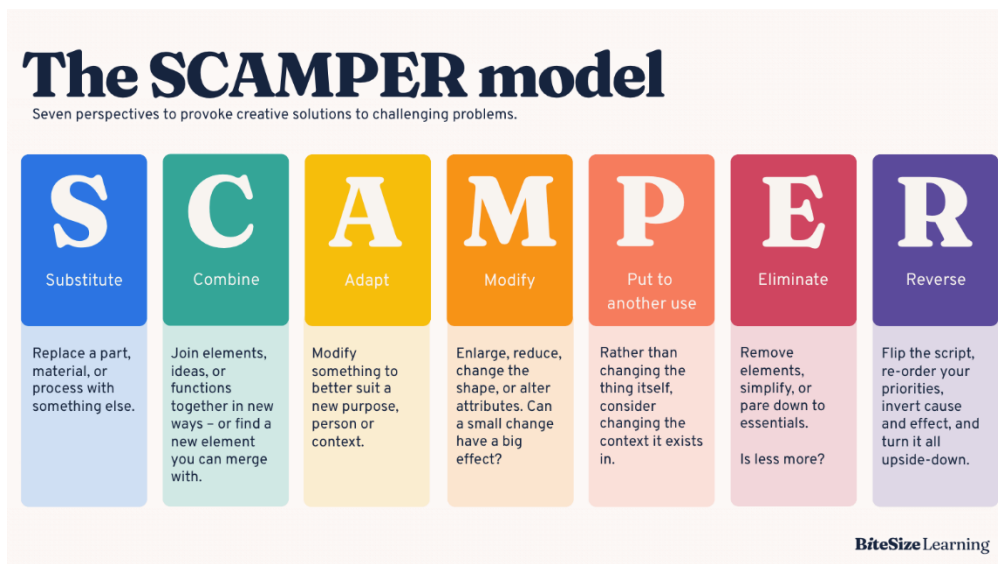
The SCAMPER model

Seven perspectives to provoke creative solutions to challenging problems.

S
Substitute
Replace a part, material, or process with something else.

C
Combine
Join elements, ideas, or functions together in new ways – or find a new element you can merge with.

A
Adapt
Modify something to better suit a new purpose, person or context.

M
Modify
Enlarge, reduce, change the shape, or alter attributes. Can a small change have a big effect?

P
Put to another use
Rather than changing the thing itself, consider changing the context it exists in.

E
Eliminate
Remove elements, simplify, or pare down to essentials.

Is less more?

R
Reverse
Flip the script, re-order your priorities, invert cause and effect, and turn it all upside-down.

BiteSize Learning